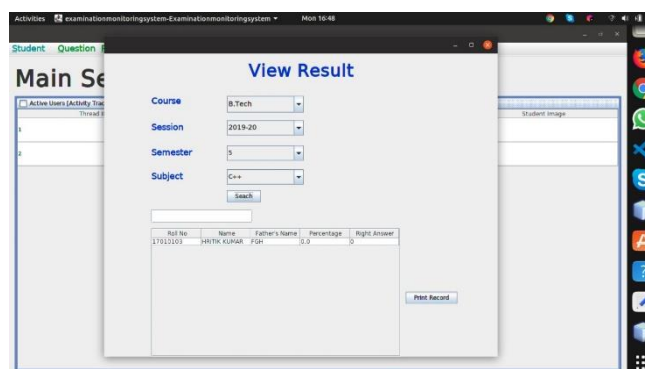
Activities examinationmonitoringsystem-Examinationmonitoringsystem ▾ Mon 16:48

Student Question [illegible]

Main Se

Active Users (Activity Trac

Thread

Student Image

1

2

View Result

Course B.Tech

Session 2019-20

Semester 5

Subject C++

Seach

| Roll No | Name | Father's Name | Percentage | Right Answer |
|---|---|---|---|---|
| 17010103 | HRITIK KUMAR | FGH | 0.0 | 0 |

Print Record